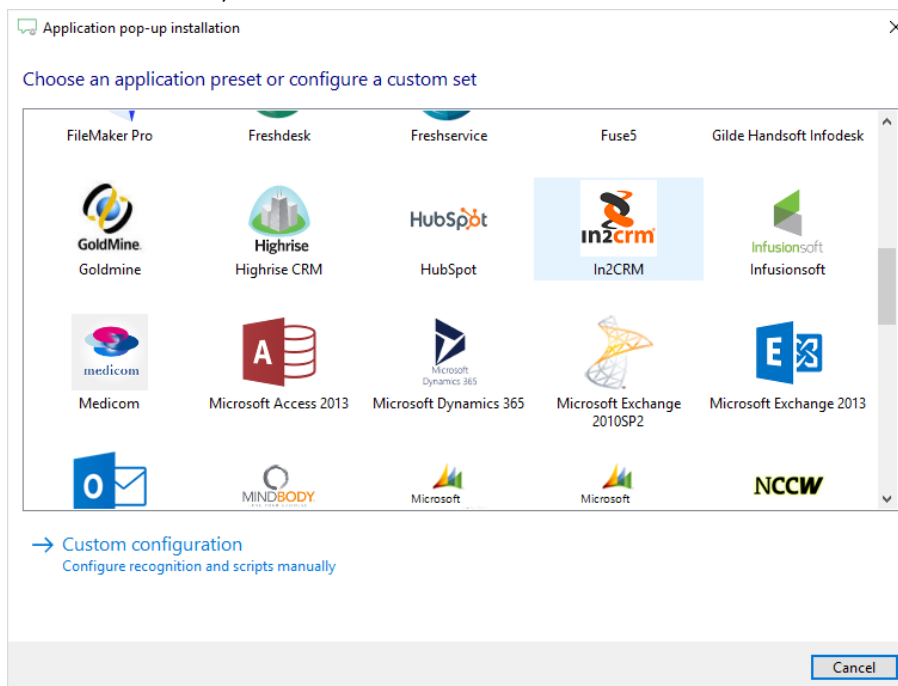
Application pop-up installation

Choose an application preset or configure a custom set

FileMaker Pro
Freshdesk
Freshservice
Fuse5
Gilde Handsoft Infodesk

GoldMine.
Goldmine
Highrise
Highrise CRM
HubSpot
HubSpot
in2crm
In2CRM
Infusionsoft
Infusionsoft

medicom
Medicom
A
Microsoft Access 2013
Microsoft Dynamics 365
Microsoft Dynamics 365
Microsoft Exchange 2010SP2
E
Microsoft Exchange 2013

O
MINDBODY
Microsoft
Microsoft
NCCW

→ Custom configuration
Configure recognition and scripts manually

Cancel